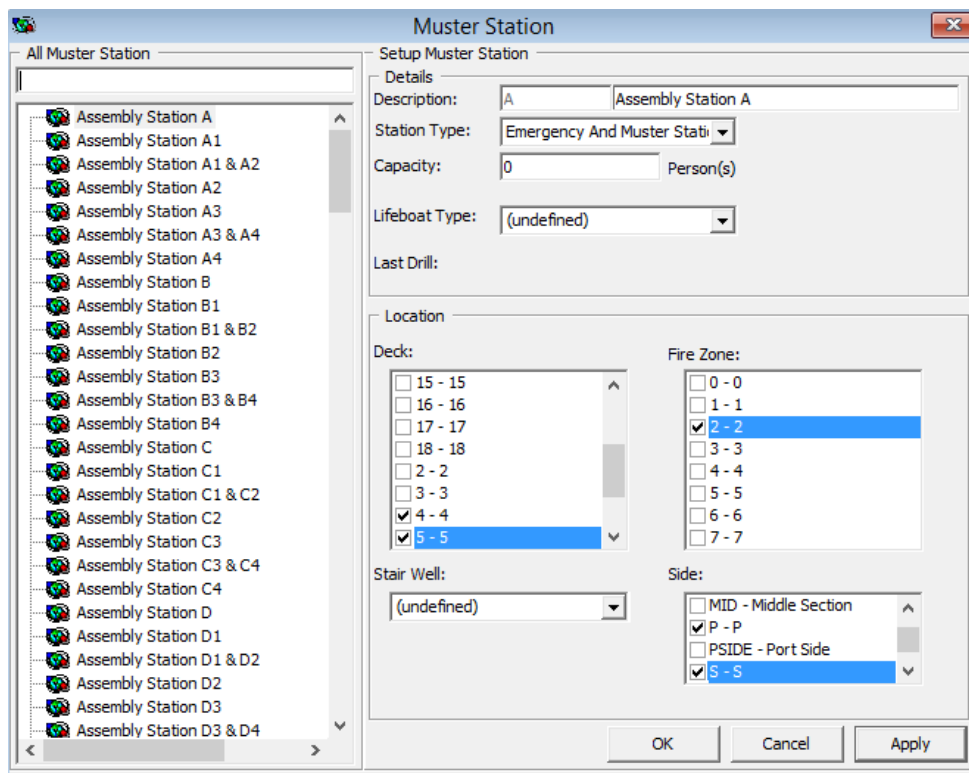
Muster Station

All Muster Station

Assembly Station A
Assembly Station A1
Assembly Station A1 & A2
Assembly Station A2
Assembly Station A3
Assembly Station A3 & A4
Assembly Station A4
Assembly Station B
Assembly Station B1
Assembly Station B1 & B2
Assembly Station B2
Assembly Station B3
Assembly Station B3 & B4
Assembly Station B4
Assembly Station C
Assembly Station C1
Assembly Station C1 & C2
Assembly Station C2
Assembly Station C3
Assembly Station C3 & C4
Assembly Station C4
Assembly Station D
Assembly Station D1
Assembly Station D1 & D2
Assembly Station D2
Assembly Station D3
Assembly Station D3 & D4

Setup Muster Station

Details

Description: A Assembly Station A

Station Type: Emergency And Muster Stati

Capacity: 0 Person(s)

Lifeboat Type: (undefined)

Last Drill:

Location

Deck:
15 - 15
16 - 16
17 - 17
18 - 18
2 - 2
3 - 3
4 - 4
5 - 5

Fire Zone:
0 - 0
1 - 1
2 - 2
3 - 3
4 - 4
5 - 5
6 - 6
7 - 7

Stair Well:
(undefined)

Side:
MID - Middle Section
P - P
PSIDE - Port Side
S - S

OK Cancel Apply